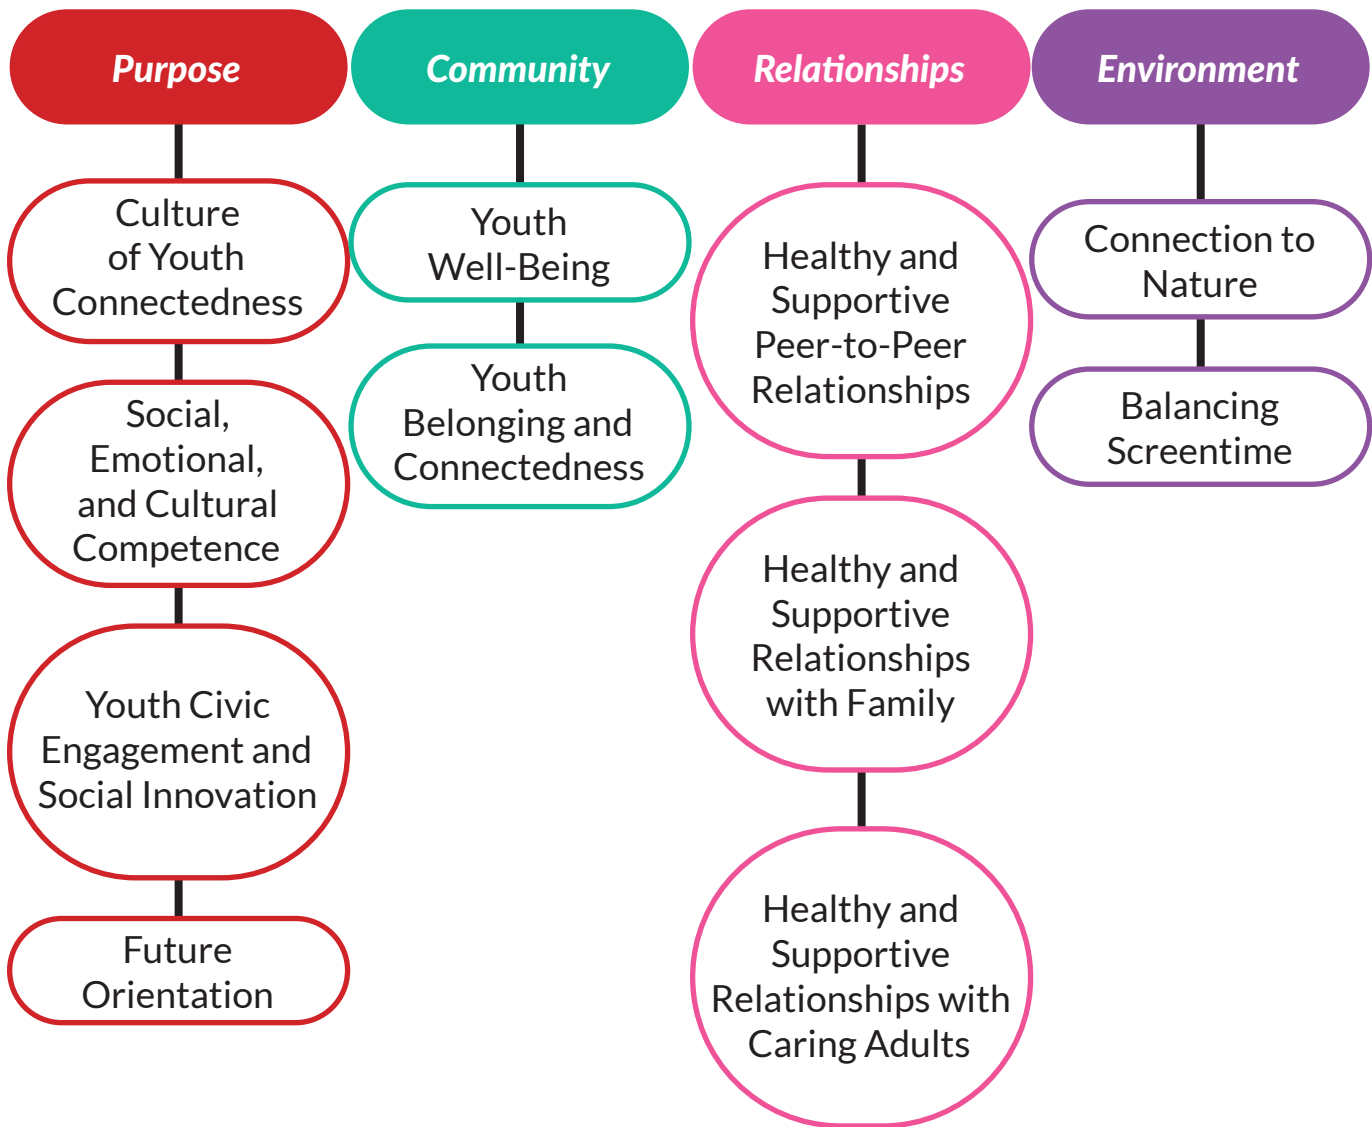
Purpose

Culture of Youth Connectedness

Social, Emotional, and Cultural Competence

Youth Civic Engagement and Social Innovation

Future Orientation

Community

Youth Well-Being

Youth Belonging and Connectedness

Relationships

Healthy and Supportive Peer-to-Peer Relationships

Healthy and Supportive Relationships with Family

Healthy and Supportive Relationships with Caring Adults

Environment

Connection to Nature

Balancing Screentime